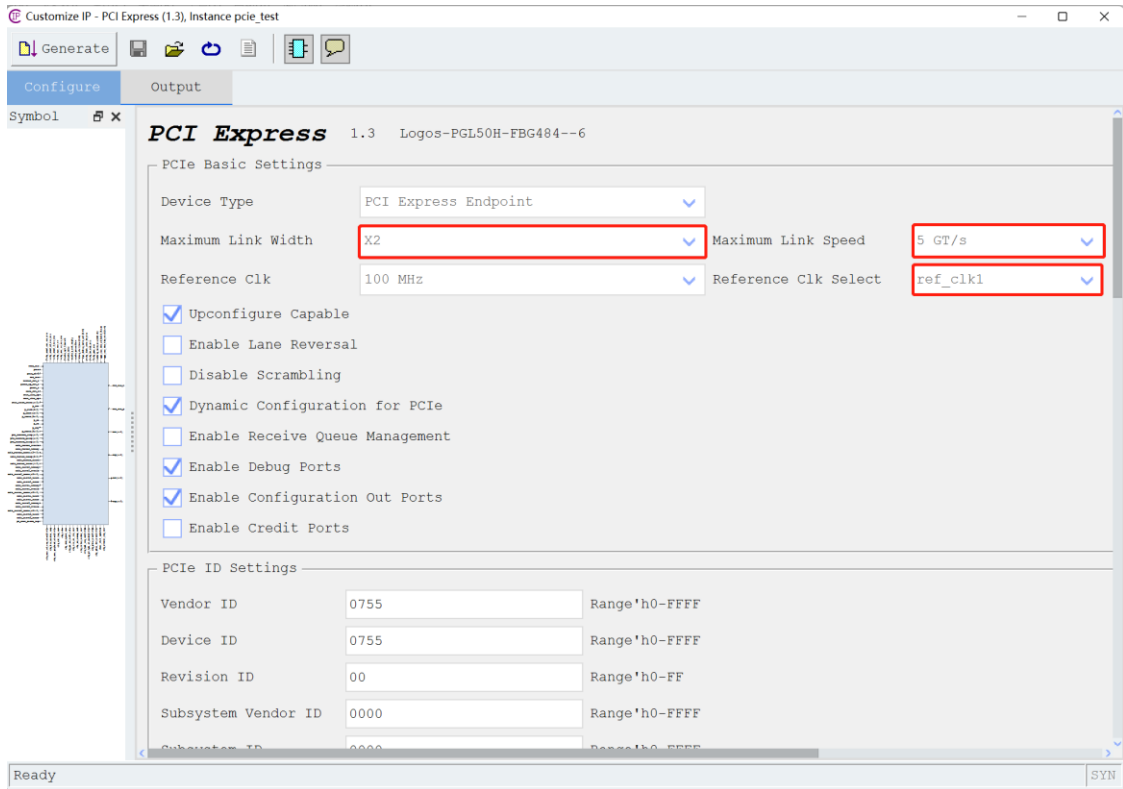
Customize IP - PCI Express (1.3), Instance pcie_test

Generate

Configure | Output

Symbol

PCI Express 1.3 Logos-PGL50H-FBG484--6

PCIe Basic Settings

Device Type | PCI Express Endpoint

Maximum Link Width | X2 | Maximum Link Speed | 5 GT/s

Reference Clk | 100 MHz | Reference Clk Select | ref_clk1

Upconfigure Capable

Enable Lane Reversal

Disable Scrambling

Dynamic Configuration for PCIe

Enable Receive Queue Management

Enable Debug Ports

Enable Configuration Out Ports

Enable Credit Ports

PCIe ID Settings

Vendor ID | 0755 | Range'h0-FFFF

Device ID | 0755 | Range'h0-FFFF

Revision ID | 00 | Range'h0-FF

Subsystem Vendor ID | 0000 | Range'h0-FFFF

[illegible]

Ready | SYN